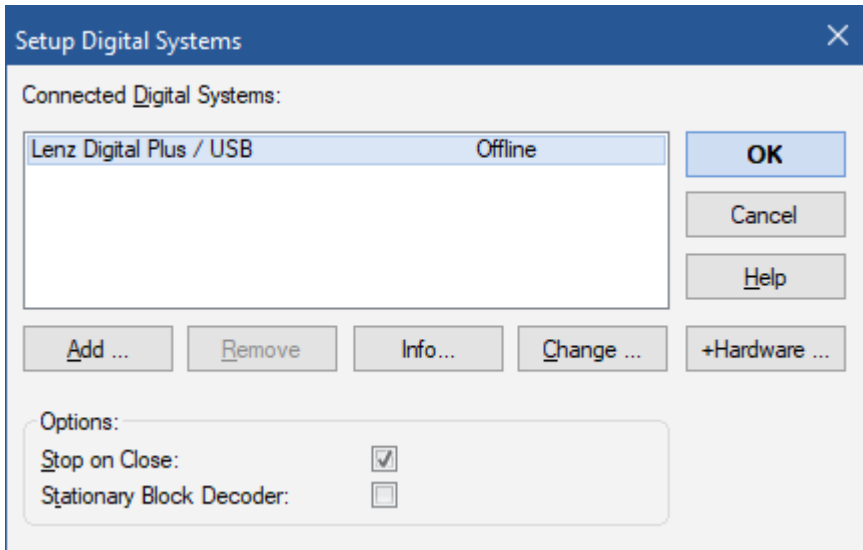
Setup Digital Systems

Connected Digital Systems:

| Lenz Digital Plus / USB | Offline |
|---|---|

OK

Cancel

Help

Add ...

Remove

Info...

Change ...

+Hardware ...

Options:

Stop on Close:

Stationary Block Decoder: